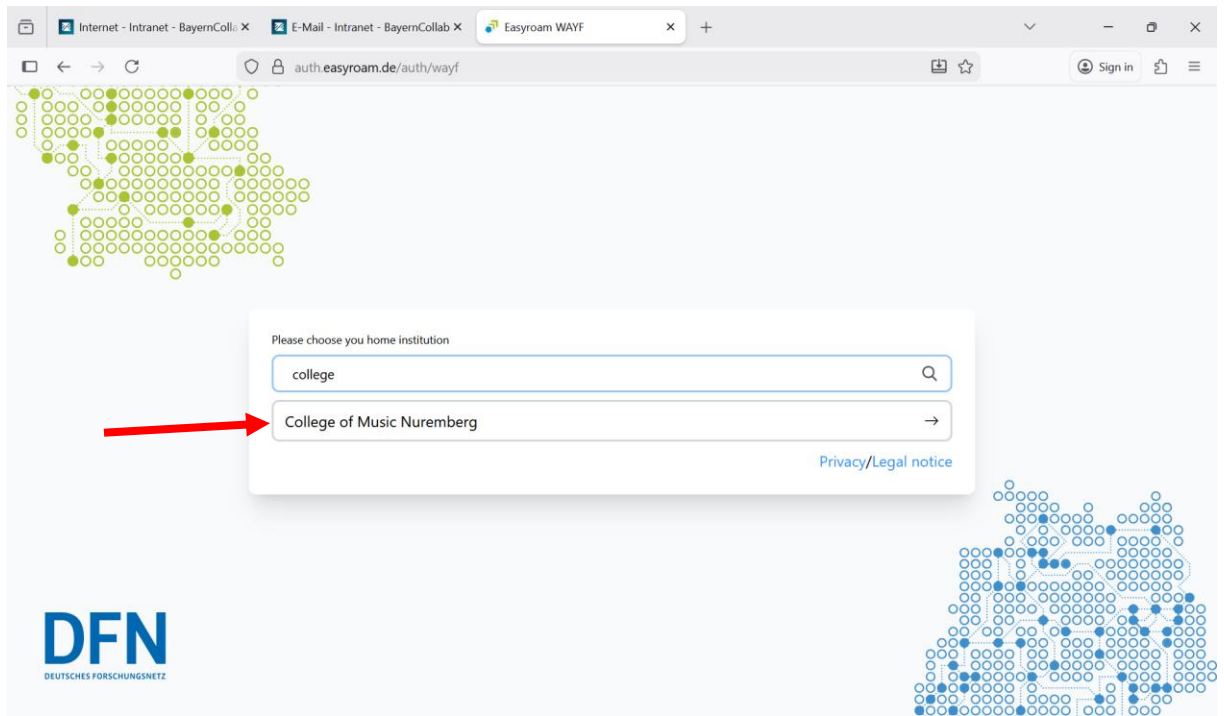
Internet - Intranet - BayernColla ×
E-Mail - Intranet - BayernCollab ×
Easyroam WAYF ×
+

auth.easyroam.de/auth/wayf

Sign in

Please choose you home institution

college

College of Music Nuremberg →

Privacy/Legal notice

DFN
DEUTSCHES FORSCHUNGSNETZ